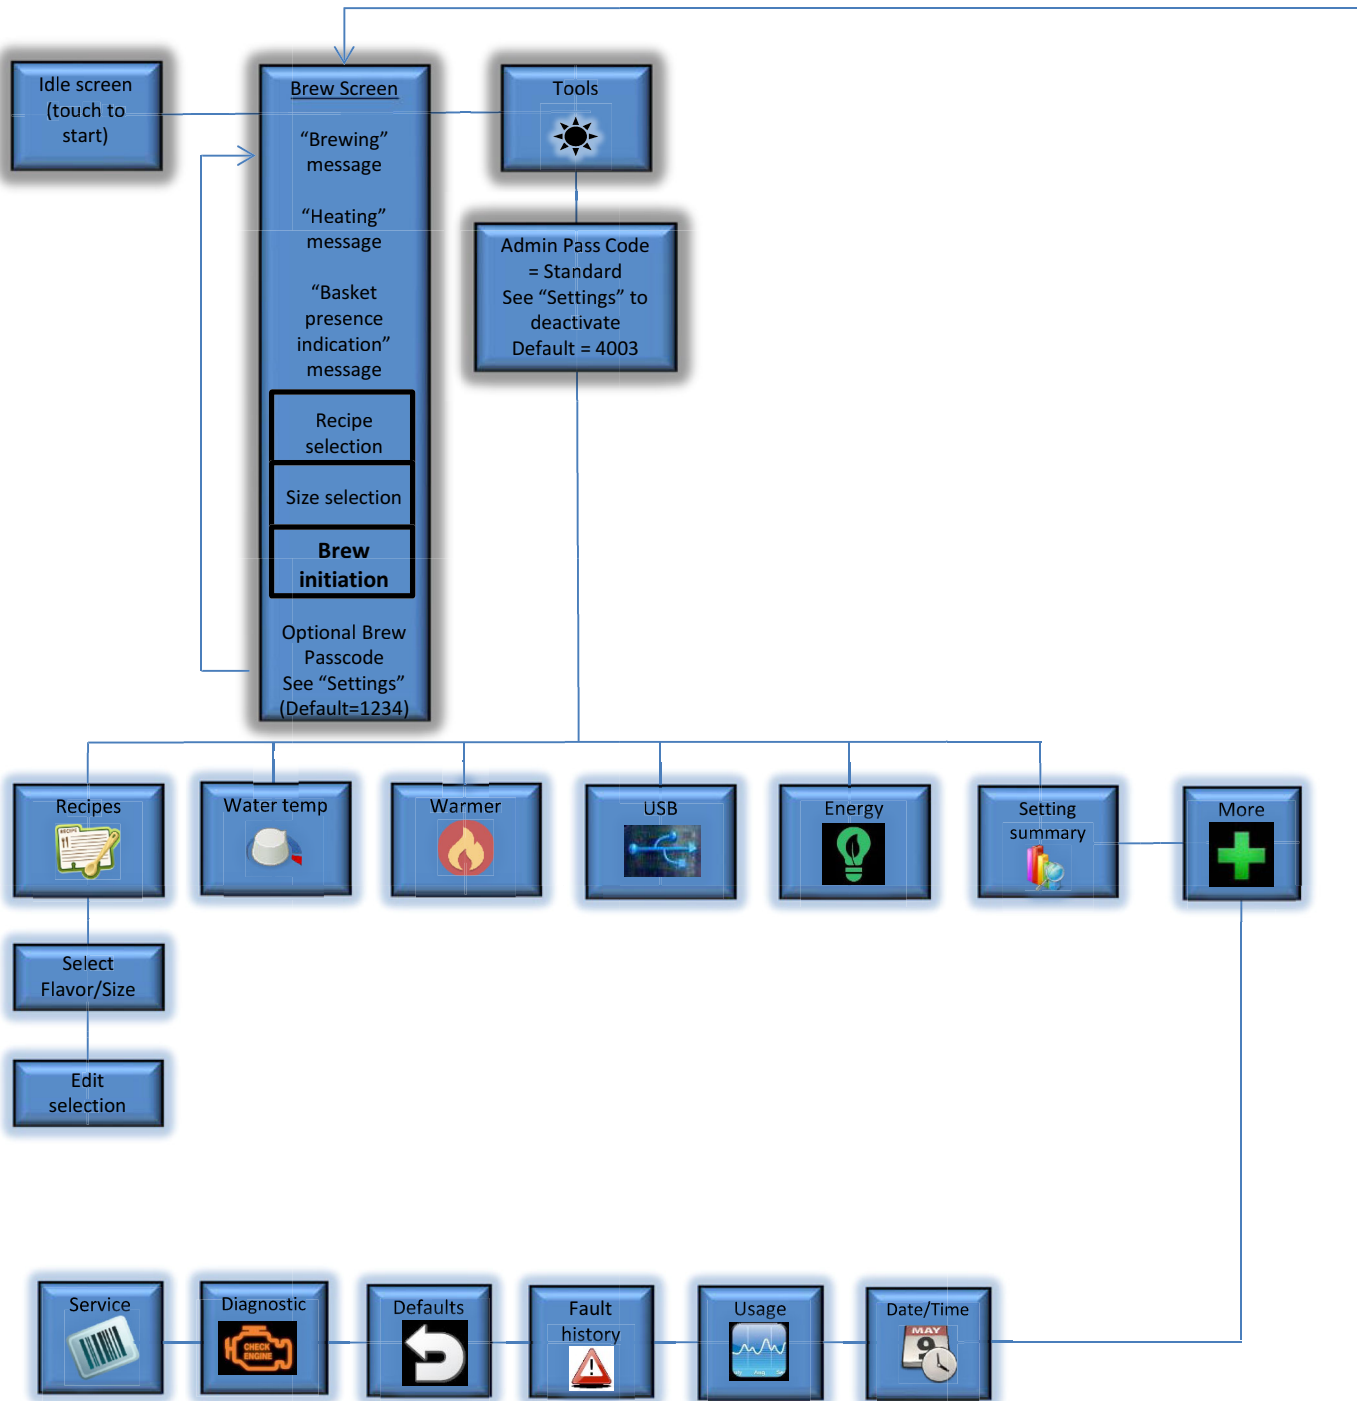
Idle screen (touch to start)

Brew Screen

"Brewing" message

"Heating" message

"Basket presence indication" message

Recipe selection

Size selection

Brew initiation

Optional Brew Passcode See "Settings" (Default=1234)

Tools

Admin Pass Code = Standard See "Settings" to deactivate Default = 4003

Recipes

RECIPE

Water temp

Warmer

USB

Energy

Setting summary

More

Select Flavor/Size

Edit selection

Service

Diagnostic

CHECK ENGINE

Defaults

Fault history

Usage

Date/Time

MAY

9